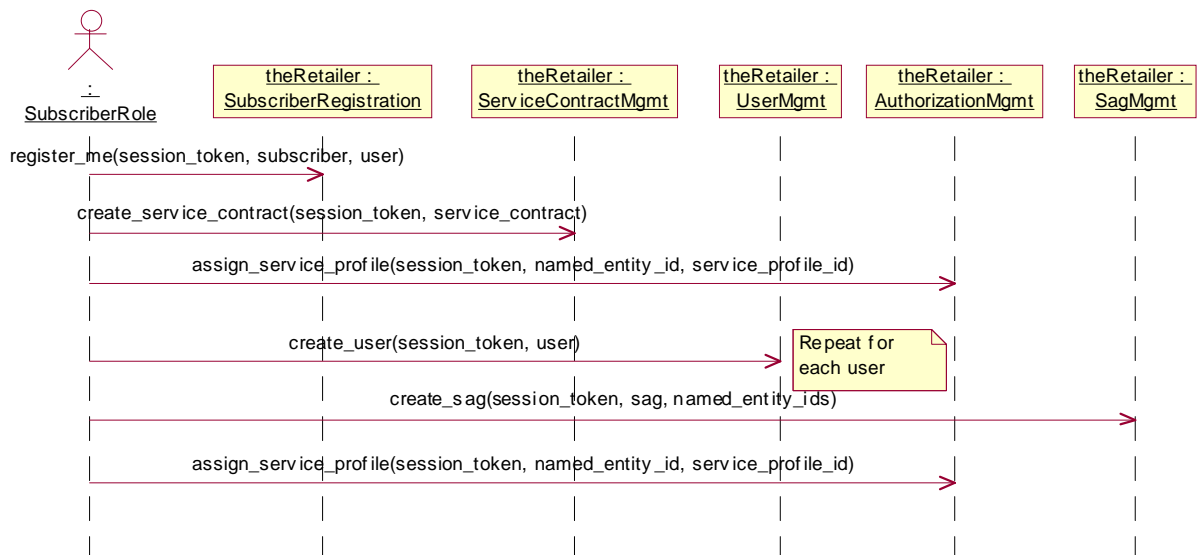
:
SubscriberRole

theRetailer :
SubscriberRegistration

theRetailer :
ServiceContractMgmt

theRetailer :
UserMgmt

theRetailer :
AuthorizationMgmt

theRetailer :
SagMgmt

register_me(session_token, subscriber, user)

create_service_contract(session_token, service_contract)

assign_service_profile(session_token, named_entity_id, service_profile_id)

create_user(session_token, user)

Repeat for each user

create_sag(session_token, sag, named_entity_ids)

assign_service_profile(session_token, named_entity_id, service_profile_id)